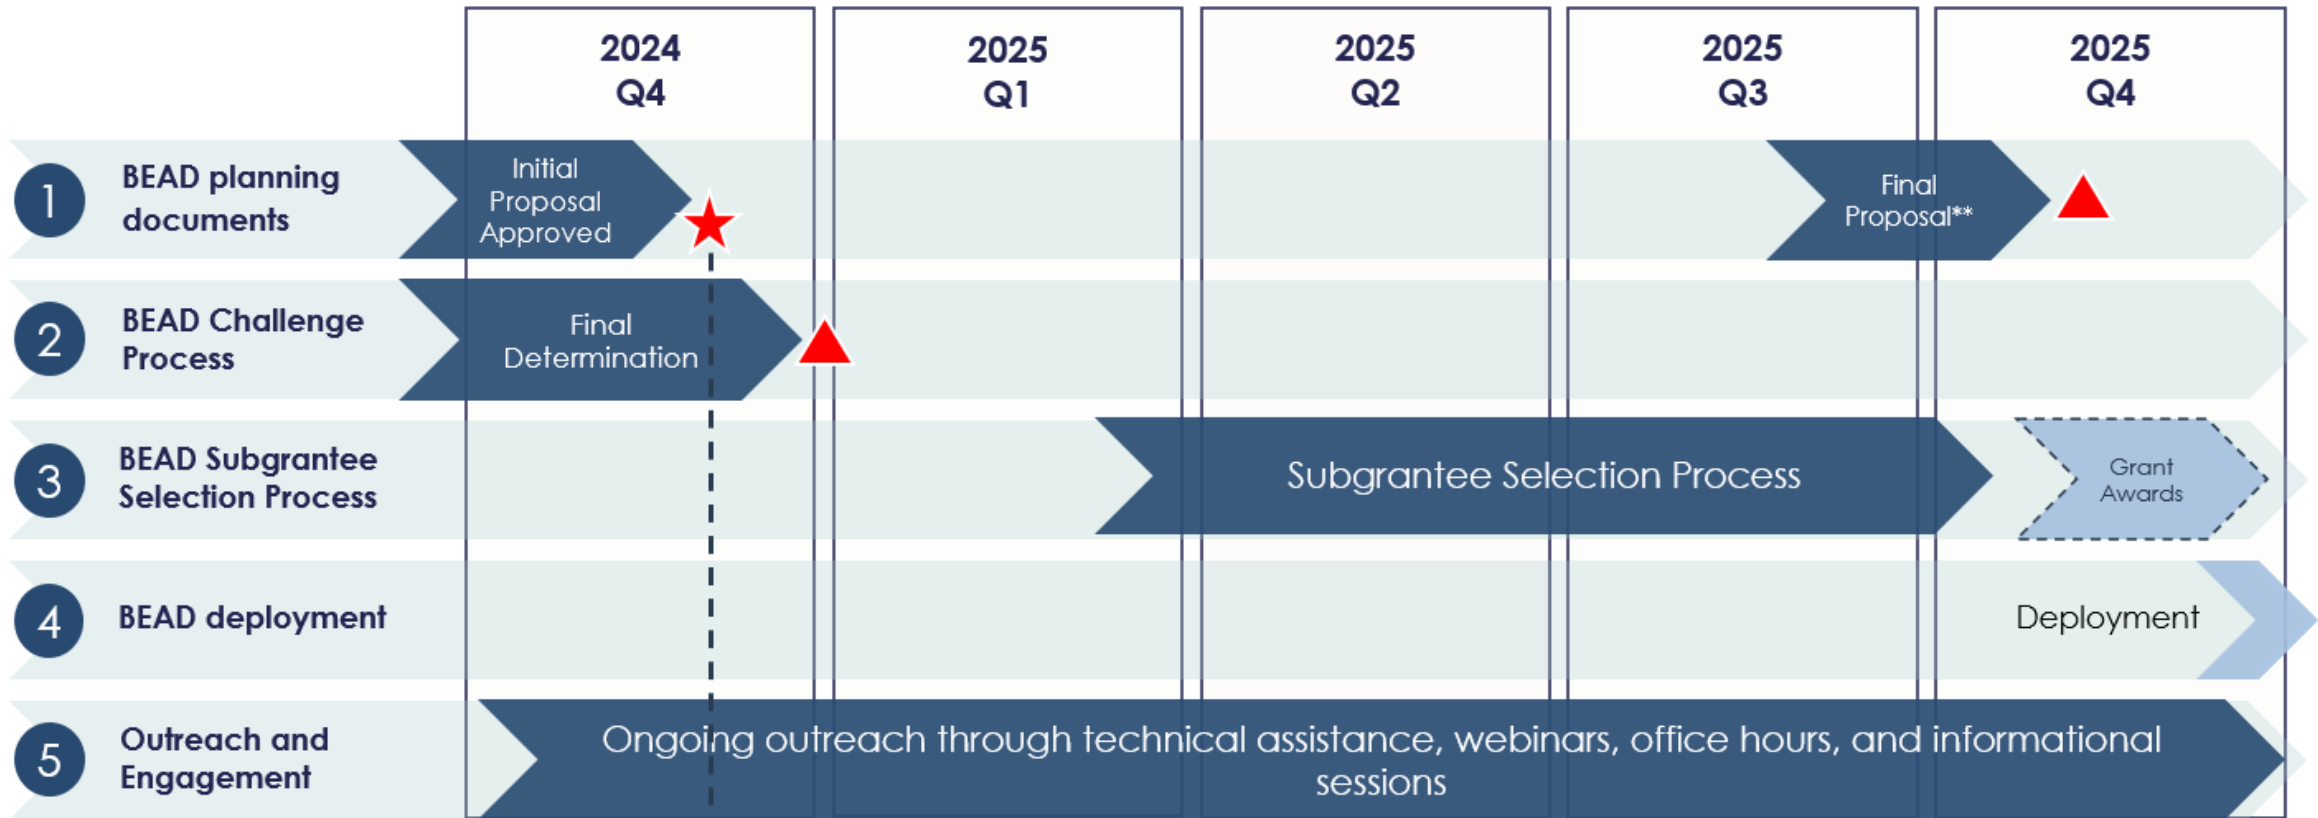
| | 2024 Q4 | 2025 Q1 | 2025 Q2 | 2025 Q3 | 2025 Q4 |
|---|---|---|---|---|---|

1 BEAD planning documents

Initial Proposal Approved

Final Proposal**

2 BEAD Challenge Process

Final Determination

3 BEAD Subgrantee Selection Process

Subgrantee Selection Process

Grant Awards

4 BEAD deployment

Deployment

5 Outreach and Engagement

Ongoing outreach through technical assistance, webinars, office hours, and informational sessions